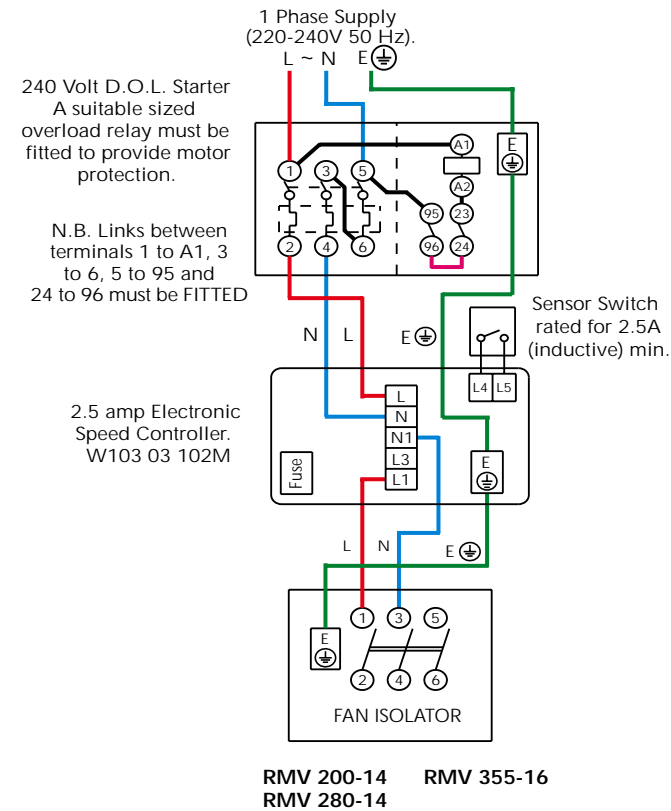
1 Phase Supply
(220-240V 50 Hz).
L ~ N E⏚

240 Volt D.O.L. Starter
A suitable sized overload relay must be fitted to provide motor protection.

N.B. Links between terminals 1 to A1, 3 to 6, 5 to 95 and 24 to 96 must be FITTED

1 3 5 A1 A2 95 23 96 24 2 4 6 E ⏚

N L E⏚

Sensor Switch rated for 2.5A (inductive) min.

L4 L5

2.5 amp Electronic Speed Controller.
W103 03 102M

Fuse

L
N
N1
L3
L1

E ⏚

L N E⏚

1 3 5
E ⏚
2 4 6

FAN ISOLATOR

RMV 200-14 RMV 355-16
RMV 280-14